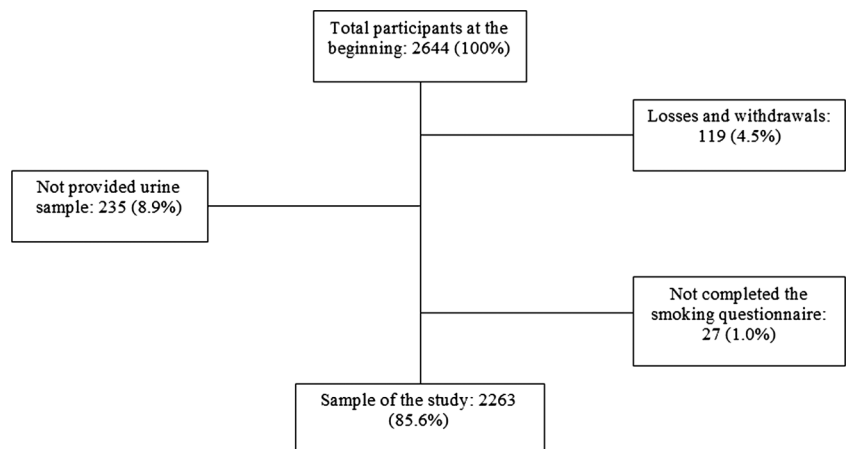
Total participants at the beginning: 2644 (100%)

Losses and withdrawals: 119 (4.5%)

Not provided urine sample: 235 (8.9%)

Not completed the smoking questionnaire: 27 (1.0%)

Sample of the study: 2263 (85.6%)